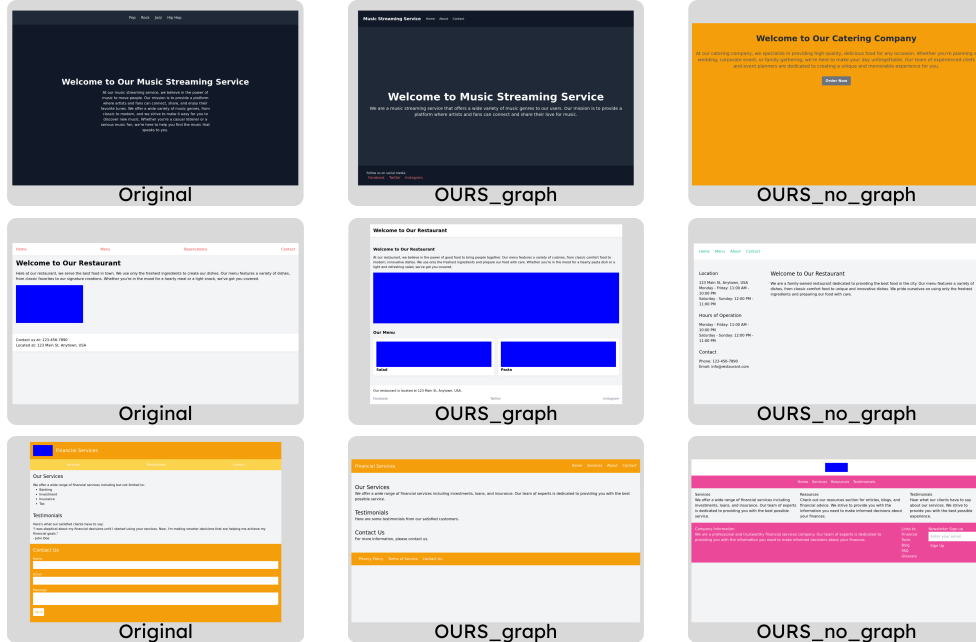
Pop Rock Jazz Hip Hop

Welcome to Our Music Streaming Service

At our music streaming service, we believe in the power of music to move people. Our mission is to provide a platform where artists and fans can connect, share, and enjoy their favorite tunes. We offer a wide variety of music genres, from classic to modern, and we strive to make it easy for you to discover new music. Whether you're a casual listener or a serious music fan, we're here to help you find the music that speaks to you.

Original

Music Streaming Service Home About Contact

Welcome to Music Streaming Service

We are a music streaming service that offers a wide variety of music genres to our users. Our mission is to provide a platform where artists and fans can connect and share their love for music.

Follow us on social media:
Facebook Twitter Instagram

OURS_graph

Welcome to Our Catering Company

At our catering company, we specialize in providing high-quality, delicious food for any occasion. Whether you're planning a wedding, corporate event, or family gathering, we're here to make your day unforgettable. Our team of experienced chefs and event planners are dedicated to creating a unique and memorable experience for you.

Order Now

OURS_no_graph

Home Menu Reservations Contact

Welcome to Our Restaurant

Here at our restaurant, we serve the best food in town. We use only the freshest ingredients to create our dishes. Our menu features a variety of dishes, from classic favorites to our signature creations. Whether you're in the mood for a hearty meal or a light snack, we've got you covered.

Contact us at: 123-456-7890
Located at: 123 Main St, Anytown, USA

Original

Welcome to Our Restaurant

Welcome to Our Restaurant

At our restaurant, we believe in the power of good food to bring people together. Our menu features a variety of cuisines, from classic comfort food to modern, innovative dishes. We use only the freshest ingredients and prepare our food with care. Whether you're in the mood for a hearty pasta dish or a light and refreshing salad, we've got you covered.

Our Menu

Salad

Pasta

Our restaurant is located at 123 Main St, Anytown, USA.

Facebook Twitter Instagram

OURS_graph

Home Menu About Contact

Location

123 Main St, Anytown, USA
Monday - Friday: 11:00 AM - 10:00 PM
Saturday - Sunday: 12:00 PM - 11:00 PM

Hours of Operation

Monday - Friday: 11:00 AM - 10:00 PM
Saturday - Sunday: 12:00 PM - 11:00 PM

Contact

Phone: 123-456-7890
Email: info@restaurant.com

Welcome to Our Restaurant

We are a family-owned restaurant dedicated to providing the best food in the city. Our menu features a variety of dishes, from classic to unique and innovative dishes. We pride ourselves on using only the freshest ingredients and preparing our food with care.

OURS_no_graph

Financial Services

Services Testimonials Contact

Our Services

We offer a wide range of financial services including but not limited to:
• Banking
• Investment
• Insurance
• Tax

Testimonials

Here's what our satisfied clients have to say:
"I was skeptical about my financial decisions until I started using your services. Now, I'm making smarter decisions that are helping me achieve my financial goals."
- John Doe

Contact Us

Name
Email
Message
Send

Original

Financial Services Home Services About Contact

Our Services

We offer a wide range of financial services including investments, loans, and insurance. Our team of experts is dedicated to providing you with the best possible service.

Testimonials

Here are some testimonials from our satisfied customers.

Contact Us

For more information, please contact us.

Privacy Policy Terms of Service Contact Us

OURS_graph

Home Services Resources Testimonials

Services
We offer a wide range of financial services including investments, loans, and insurance. Our team of experts is dedicated to providing you with the best possible service.

Resources
Check out our resources section for articles, blogs, and financial advice. We strive to provide you with the information you need to make informed decisions about your finances.

Testimonials
Hear what our clients have to say about our services. We strive to provide you with the best possible experience.

Company Information
We are a professional and trustworthy financial services company. Our team of experts is dedicated to providing you with the information you need to make informed decisions about your finances.

Links to
Financial
Tools
Blog
FAQ
Glossary

Newsletter Sign-up
Enter your email
Sign Up

OURS_no_graph